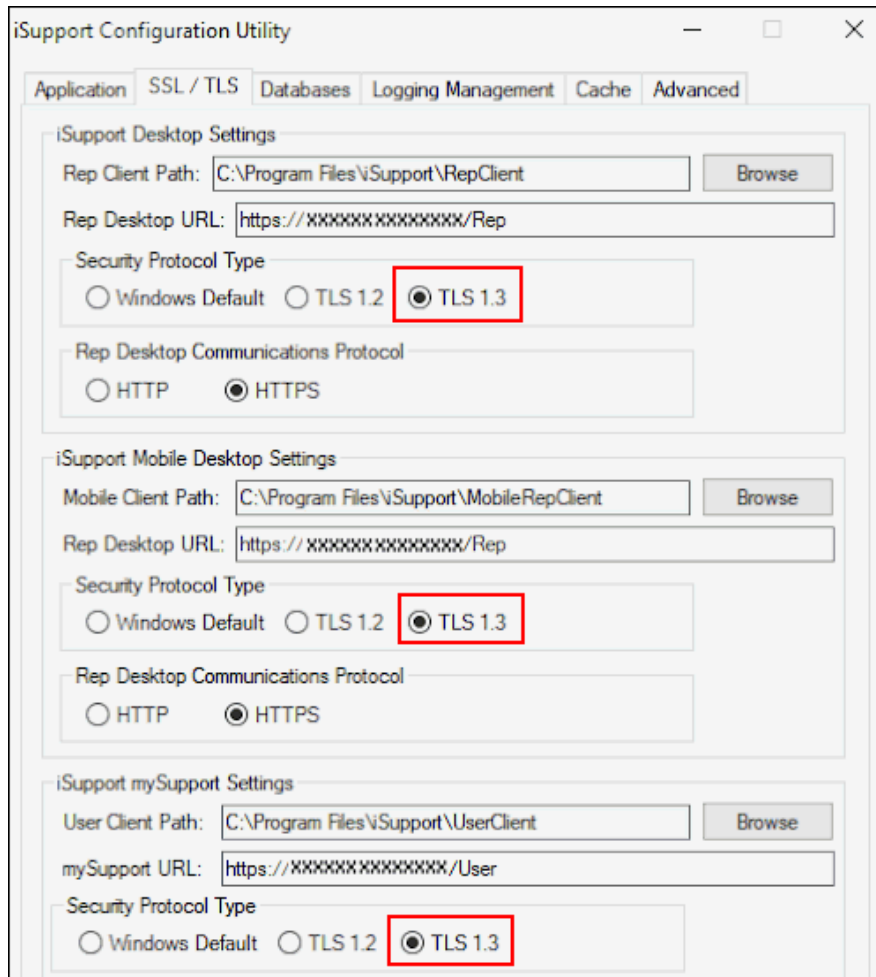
iSupport Configuration Utility

Application | SSL / TLS | Databases | Logging Management | Cache | Advanced

iSupport Desktop Settings

Rep Client Path: C:\Program Files\iSupport\RepClient Browse

Rep Desktop URL: https://XXXXXXXXXXXXXX/Rep

Security Protocol Type

Windows Default TLS 1.2 TLS 1.3

Rep Desktop Communications Protocol

HTTP HTTPS

iSupport Mobile Desktop Settings

Mobile Client Path: C:\Program Files\iSupport\MobileRepClient Browse

Rep Desktop URL: https://XXXXXXXXXXXXXX/Rep

Security Protocol Type

Windows Default TLS 1.2 TLS 1.3

Rep Desktop Communications Protocol

HTTP HTTPS

iSupport mySupport Settings

User Client Path: C:\Program Files\iSupport\UserClient Browse

mySupport URL: https://XXXXXXXXXXXXXX/User

Security Protocol Type

Windows Default TLS 1.2 TLS 1.3